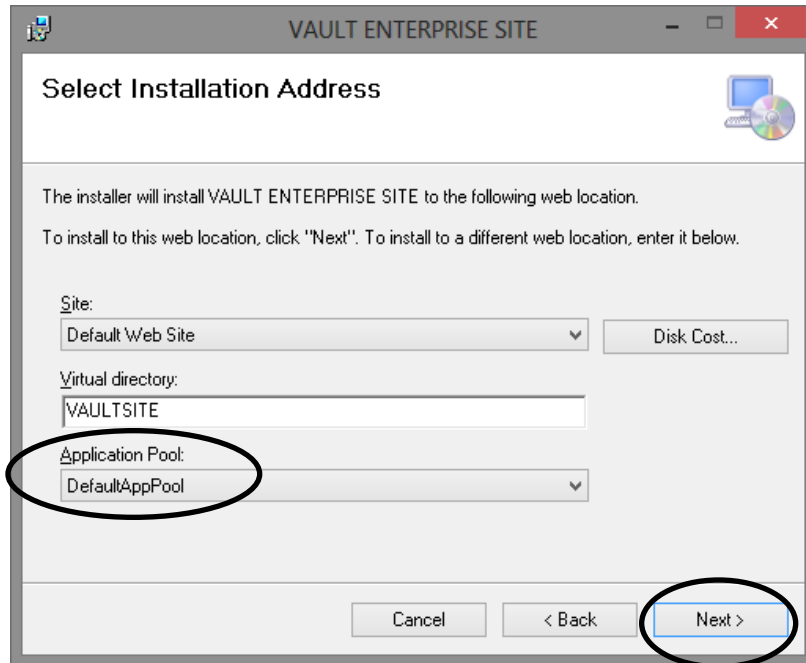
VAULT ENTERPRISE SITE

Select Installation Address

The installer will install VAULT ENTERPRISE SITE to the following web location.

To install to this web location, click "Next". To install to a different web location, enter it below.

Site:

Default Web Site

Disk Cost...

Virtual directory:

VAULTSITE

Application Pool:

DefaultAppPool

Cancel

< Back

Next >